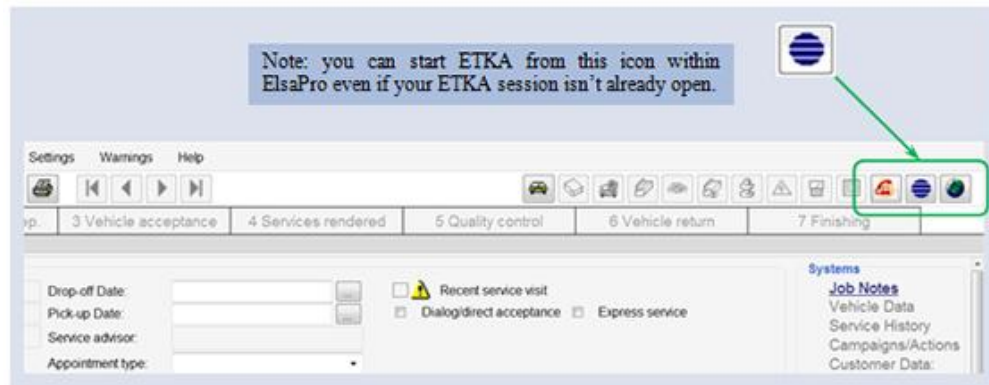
Note: you can start ETKA from this icon within ElsaPro even if your ETKA session isn't already open.

Settings Warnings Help

p. | 3 Vehicle acceptance | 4 Services rendered | 5 Quality control | 6 Vehicle return | 7 Finishing

Drop-off Date:
Pick-up Date:
Service advisor:
Appointment type:

Recent service visit
Dialog/direct acceptance
Express service

Systems
Job Notes
Vehicle Data
Service History
Campaigns/Actions
Customer Data: